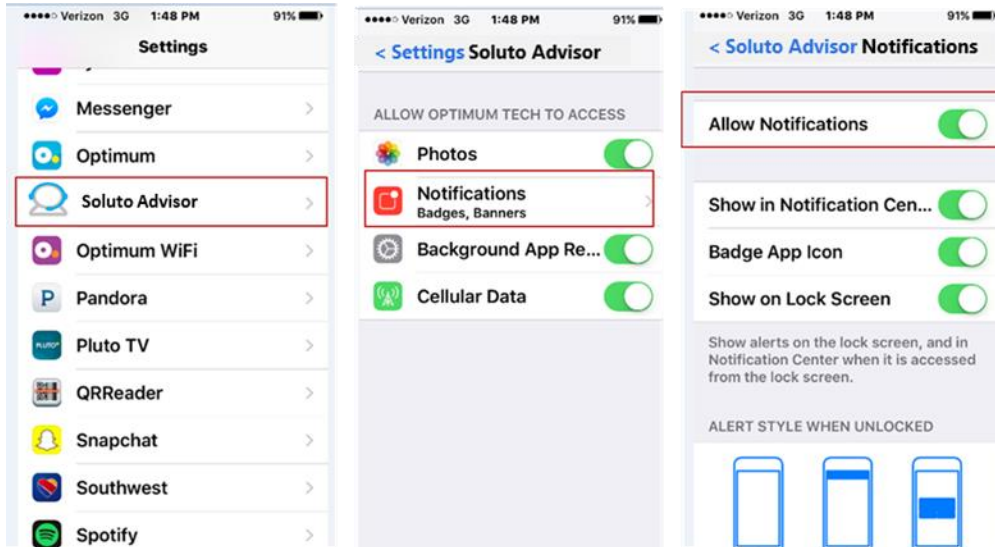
●●●●○ Verizon 3G 1:48 PM 91%

Settings

Messenger

Optimum

Soluto Advisor

Optimum WiFi

Pandora

Pluto TV

QRReader

Snapchat

Southwest

Spotify

●●●●○ Verizon 3G 1:48 PM 91%

< Settings Soluto Advisor

ALLOW OPTIMUM TECH TO ACCESS

Photos

Notifications
Badges, Banners

Background App Re...

Cellular Data

●●●●○ Verizon 3G 1:48 PM 91%

< Soluto Advisor Notifications

Allow Notifications

Show in Notification Cen...

Badge App Icon

Show on Lock Screen

Show alerts on the lock screen, and in Notification Center when it is accessed from the lock screen.

ALERT STYLE WHEN UNLOCKED